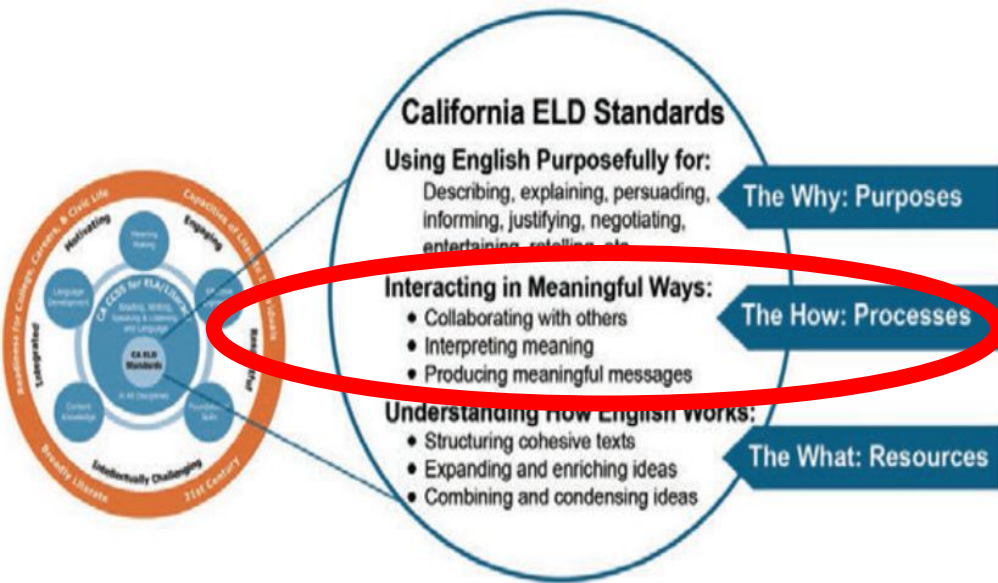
Readiness for College, Careers, & Civic Life
Capacities of Literate Individuals
Motivating
Engaging
Integrated
Respectful
Intellectually Challenging
Broadly Literate
21st Century
Meaning Making
Language Development
Effective Expression
Content Knowledge
Foundational Skills
CA CCSS for ELA/Literacy
Reading, Writing, Speaking & Listening, and Language
CA ELD Standards
In All Disciplines

California ELD Standards
Using English Purposefully for:
Describing, explaining, persuading, informing, justifying, negotiating, entertaining, retelling, etc.
The Why: Purposes
Interacting in Meaningful Ways:
• Collaborating with others
• Interpreting meaning
• Producing meaningful messages
The How: Processes
Understanding How English Works:
• Structuring cohesive texts
• Expanding and enriching ideas
• Combining and condensing ideas
The What: Resources